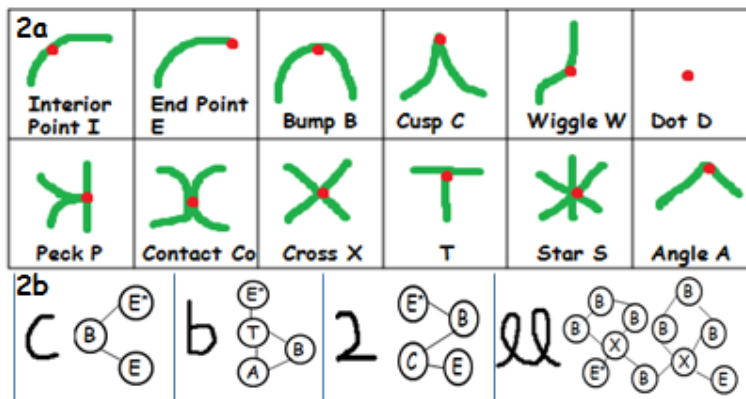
2a

| Interior Point I | End Point E | Bump B | Cusp C | Wiggle W | Dot D |
|---|---|---|---|---|---|
| Peck P | Contact Co | Cross X | T | Star S | Angle A |

2b

C B E* E

b E* T B A

2 E* B C E

ll B B B E* X B B X B B E